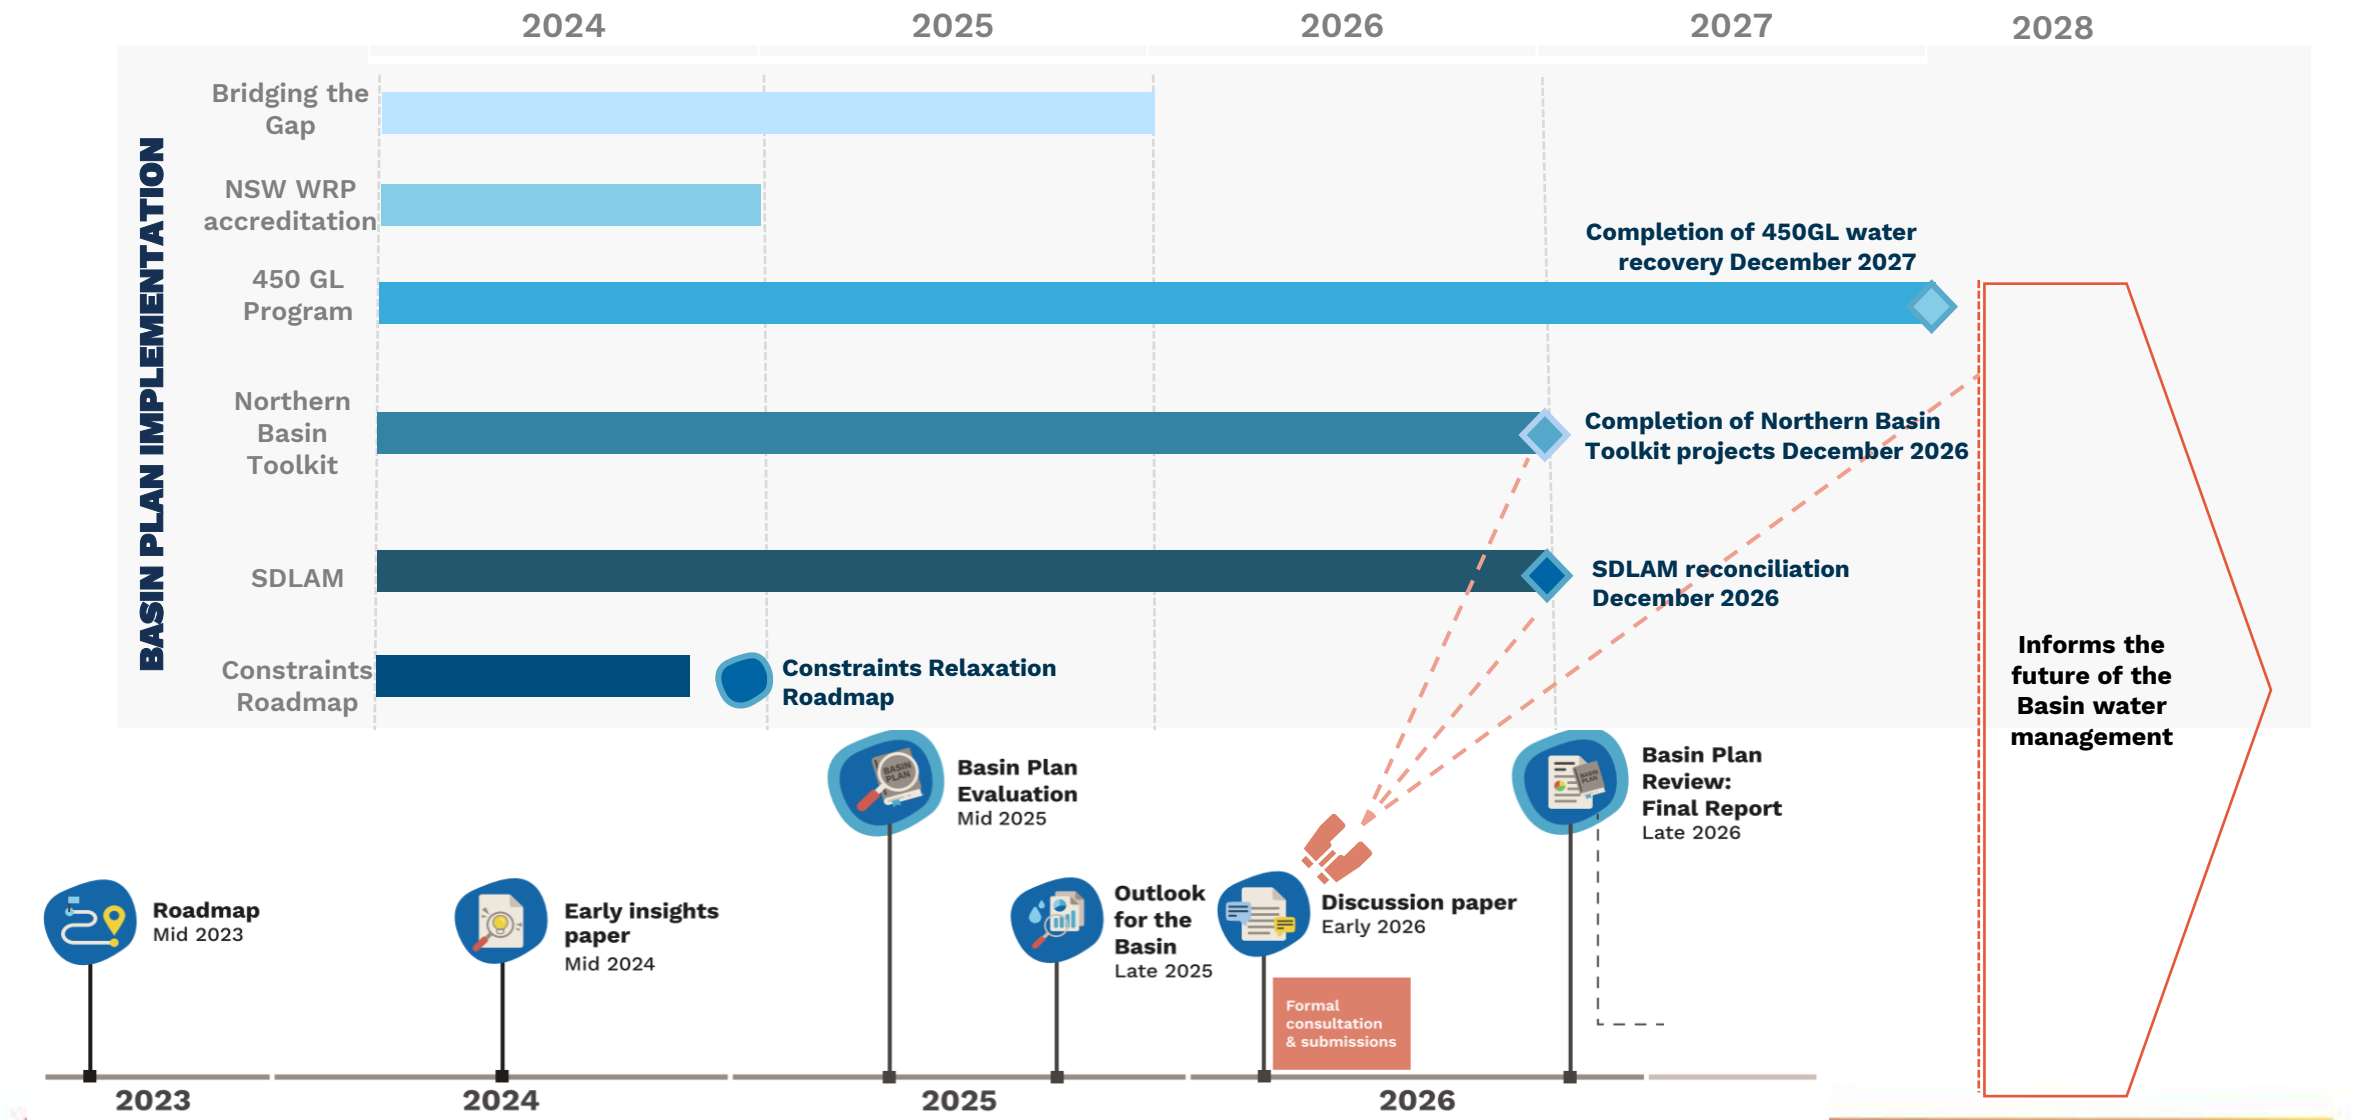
2024 2025 2026 2027 2028

BASIN PLAN IMPLEMENTATION

Bridging the Gap

NSW WRP accreditation

450 GL Program

Completion of 450GL water recovery December 2027

Northern Basin Toolkit

Completion of Northern Basin Toolkit projects December 2026

SDLAM

SDLAM reconciliation December 2026

Constraints Roadmap

Constraints Relaxation Roadmap

Informs the future of the Basin water management

Basin Plan Evaluation
Mid 2025

Basin Plan Review: Final Report
Late 2026

Roadmap
Mid 2023

Early insights paper
Mid 2024

Outlook for the Basin
Late 2025

Discussion paper
Early 2026

Formal consultation & submissions

2023 2024 2025 2026